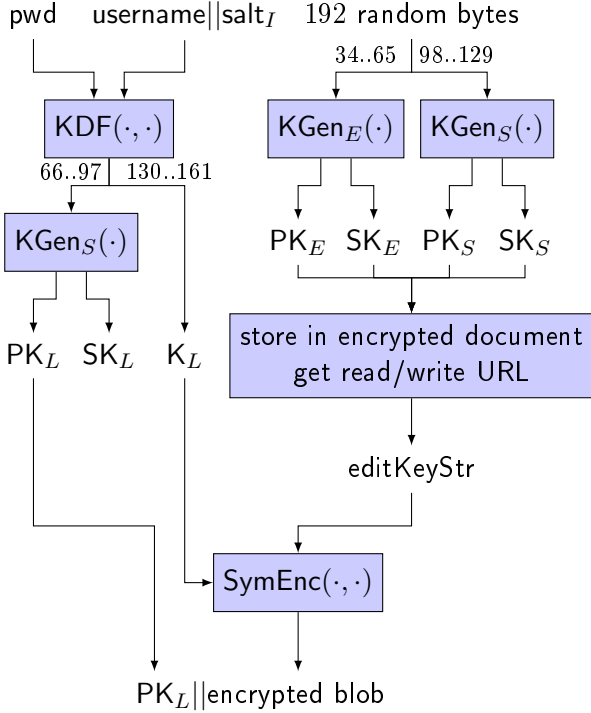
pwd

username||salt$_I$

192 random bytes

34..65

98..129

KDF$(\cdot,\cdot)$

KGen$_E(\cdot)$

KGen$_S(\cdot)$

66..97

130..161

KGen$_S(\cdot)$

PK$_E$ SK$_E$ PK$_S$ SK$_S$

PK$_L$ SK$_L$ K$_L$

store in encrypted document get read/write URL

editKeyStr

SymEnc$(\cdot,\cdot)$

PK$_L$||encrypted blob